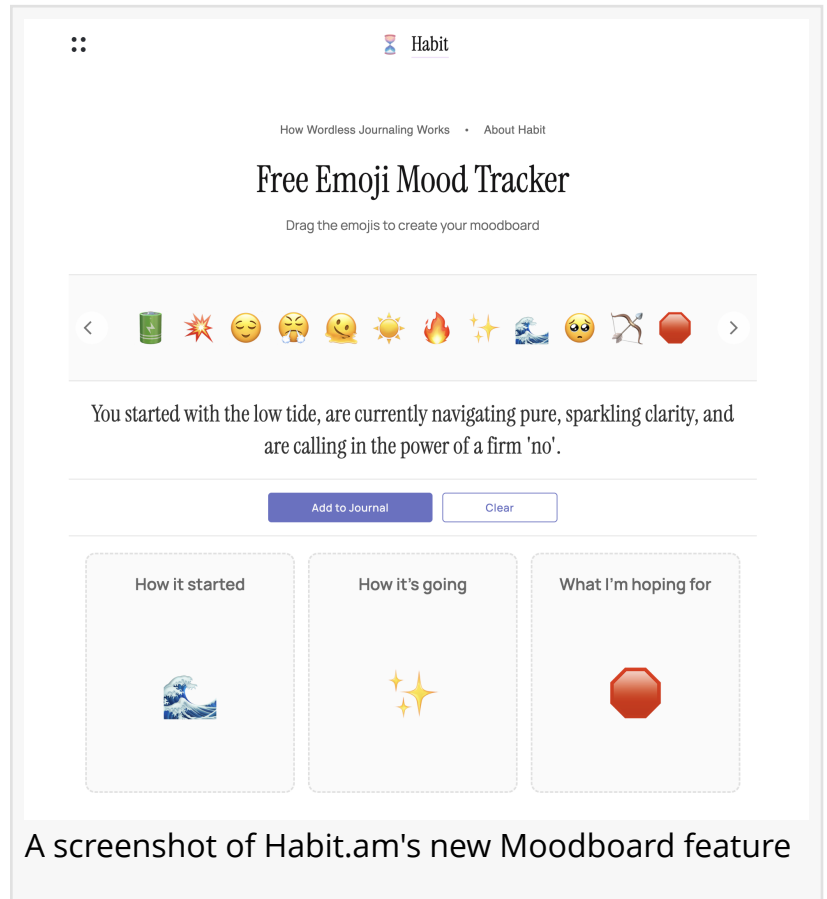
⏳ Habit

How Wordless Journaling Works • About Habit

Free Emoji Mood Tracker

Drag the emojis to create your moodboard

‹ 🔋 💥 😌 😤 🫠 ☀️ 🔥 ✨ 🌊 🥺 🏹 🛑 ›

You started with the low tide, are currently navigating pure, sparkling clarity, and are calling in the power of a firm 'no'.

Add to Journal Clear

How it started
🌊

How it's going
✨

What I'm hoping for
🛑

A screenshot of Habit.am's new Moodboard feature